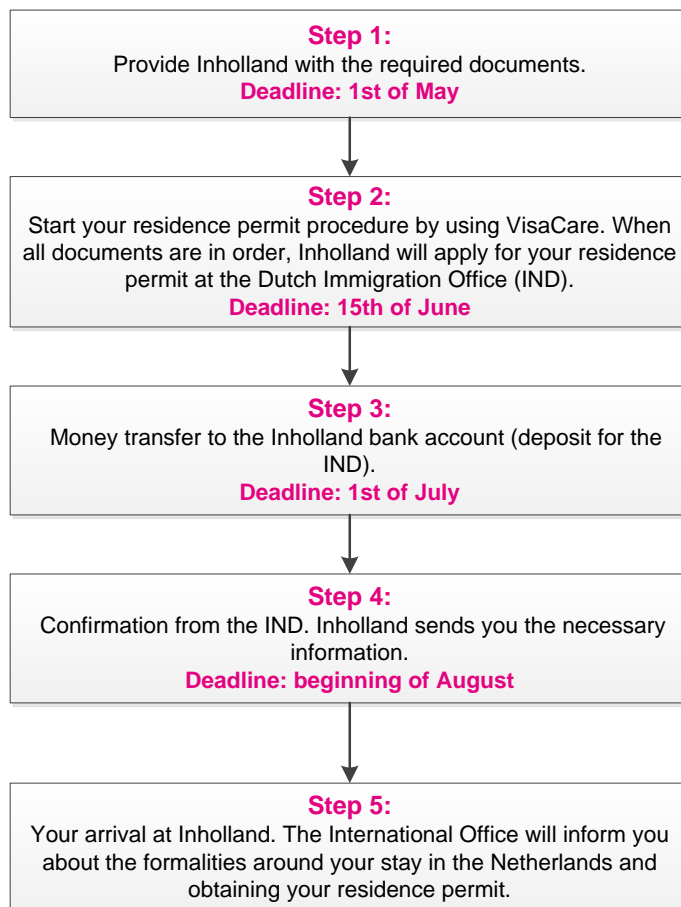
Step 1:
Provide Inholland with the required documents.
Deadline: 1st of May

Step 2:
Start your residence permit procedure by using VisaCare. When all documents are in order, Inholland will apply for your residence permit at the Dutch Immigration Office (IND).
Deadline: 15th of June

Step 3:
Money transfer to the Inholland bank account (deposit for the IND).
Deadline: 1st of July

Step 4:
Confirmation from the IND. Inholland sends you the necessary information.
Deadline: beginning of August

Step 5:
Your arrival at Inholland. The International Office will inform you about the formalities around your stay in the Netherlands and obtaining your residence permit.